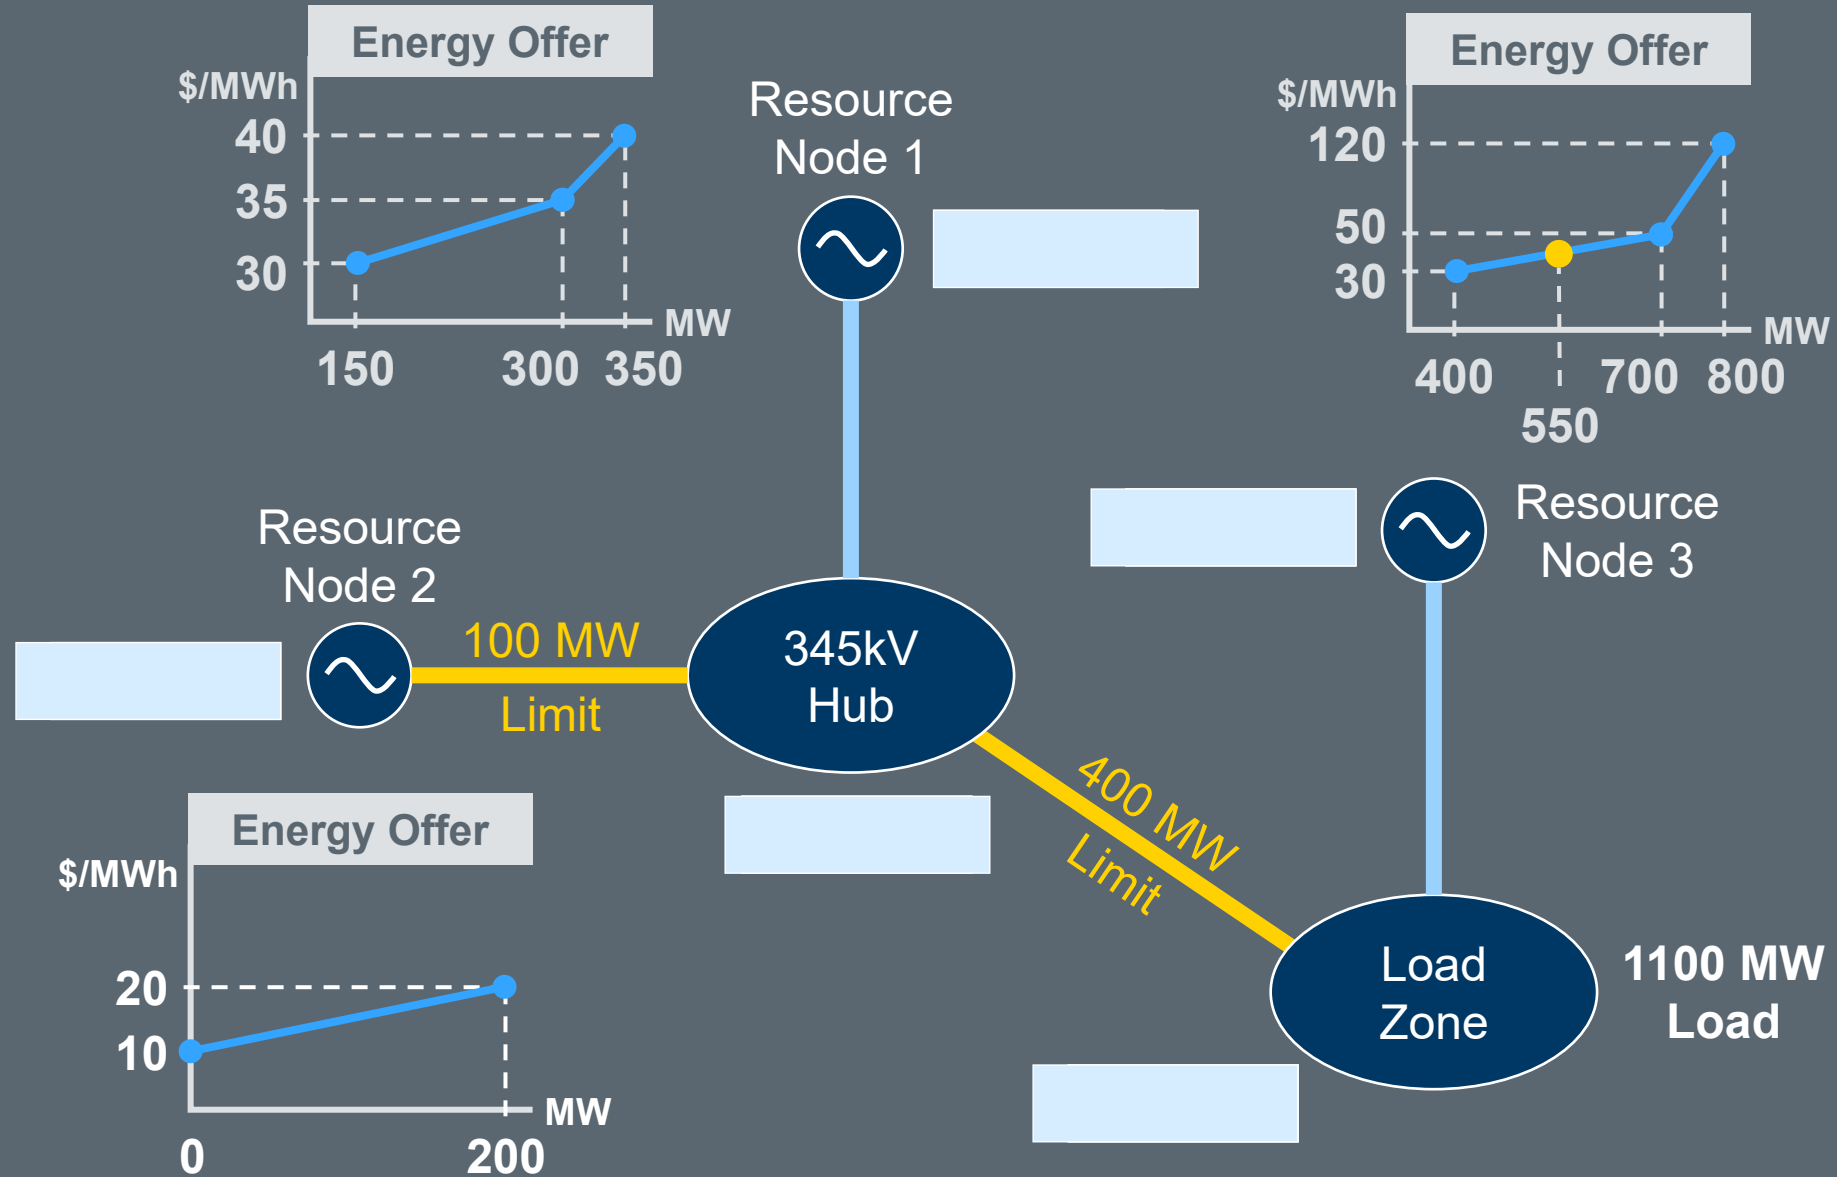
Energy Offer

$/MWh

40

35

30

150 300 350

MW

Resource Node 1

Energy Offer

$/MWh

120

50

30

400 550 700 800

MW

Resource Node 2

100 MW Limit

345kV Hub

Resource Node 3

400 MW Limit

Energy Offer

$/MWh

20

10

0 200

MW

Load Zone

1100 MW Load